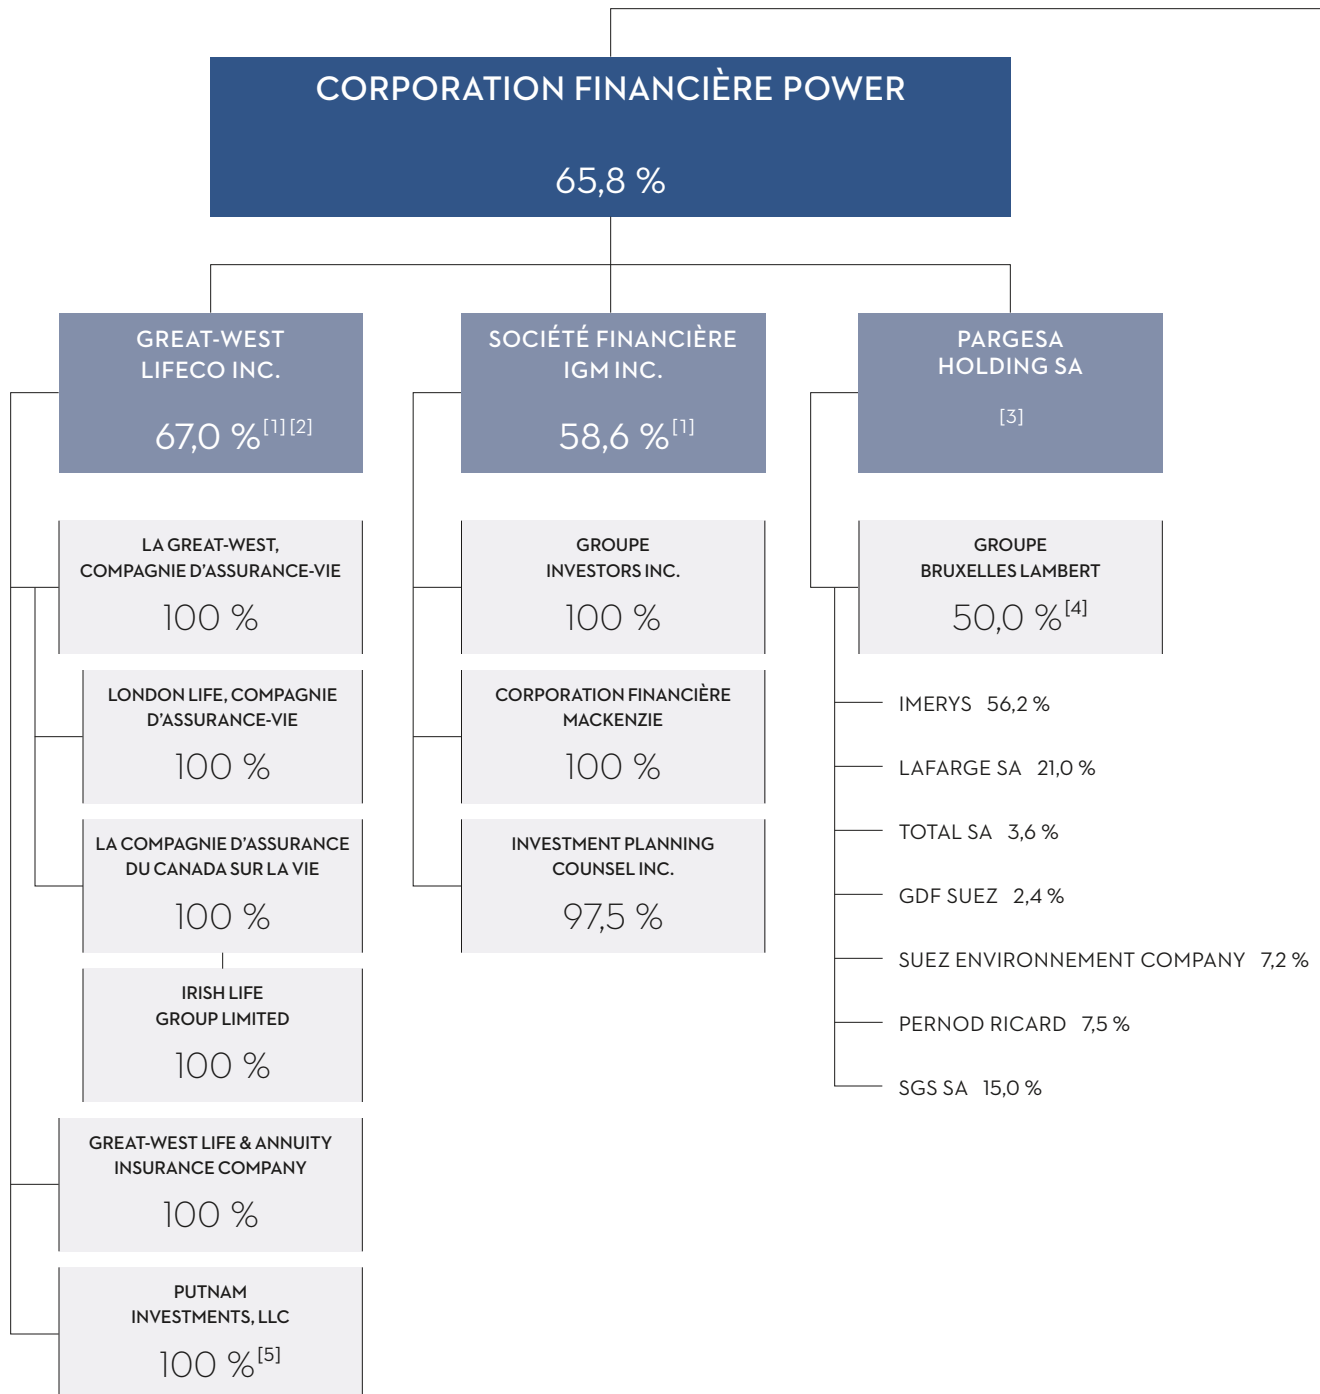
CORPORATION FINANCIÈRE POWER

65,8 %

GREAT-WEST LIFECO INC.

67,0 %$^{[1][2]}$

SOCIÉTÉ FINANCIÈRE IGM INC.

58,6 %$^{[1]}$

PARGESA HOLDING SA

[3]

LA GREAT-WEST, COMPAGNIE D'ASSURANCE-VIE

100 %

LONDON LIFE, COMPAGNIE D'ASSURANCE-VIE

100 %

LA COMPAGNIE D'ASSURANCE DU CANADA SUR LA VIE

100 %

IRISH LIFE GROUP LIMITED

100 %

GREAT-WEST LIFE & ANNUITY INSURANCE COMPANY

100 %

PUTNAM INVESTMENTS, LLC

100 %$^{[5]}$

GROUPE INVESTORS INC.

100 %

CORPORATION FINANCIÈRE MACKENZIE

100 %

INVESTMENT PLANNING COUNSEL INC.

97,5 %

GROUPE BRUXELLES LAMBERT

50,0 %$^{[4]}$

IMERYS 56,2 %

LAFARGE SA 21,0 %

TOTAL SA 3,6 %

GDF SUEZ 2,4 %

SUEZ ENVIRONNEMENT COMPANY 7,2 %

PERNOD RICARD 7,5 %

SGS SA 15,0 %